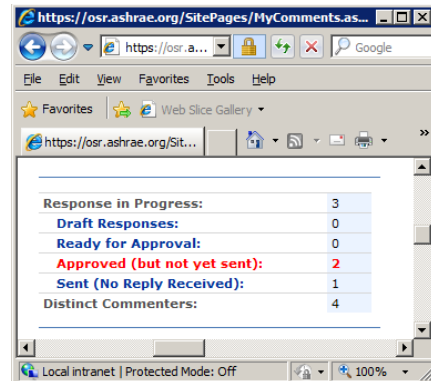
https://osr.ashrae.org/SitePages/MyComments.as...

https://osr.a...

Google

File Edit View Favorites Tools Help

Favorites

Web Slice Gallery

https://osr.ashrae.org/Sit...

| | |
|---|---|
| Response in Progress: | 3 |
| Draft Responses: | 0 |
| Ready for Approval: | 0 |
| Approved (but not yet sent): | 2 |
| Sent (No Reply Received): | 1 |
| Distinct Commenters: | 4 |

Local intranet | Protected Mode: Off

100%